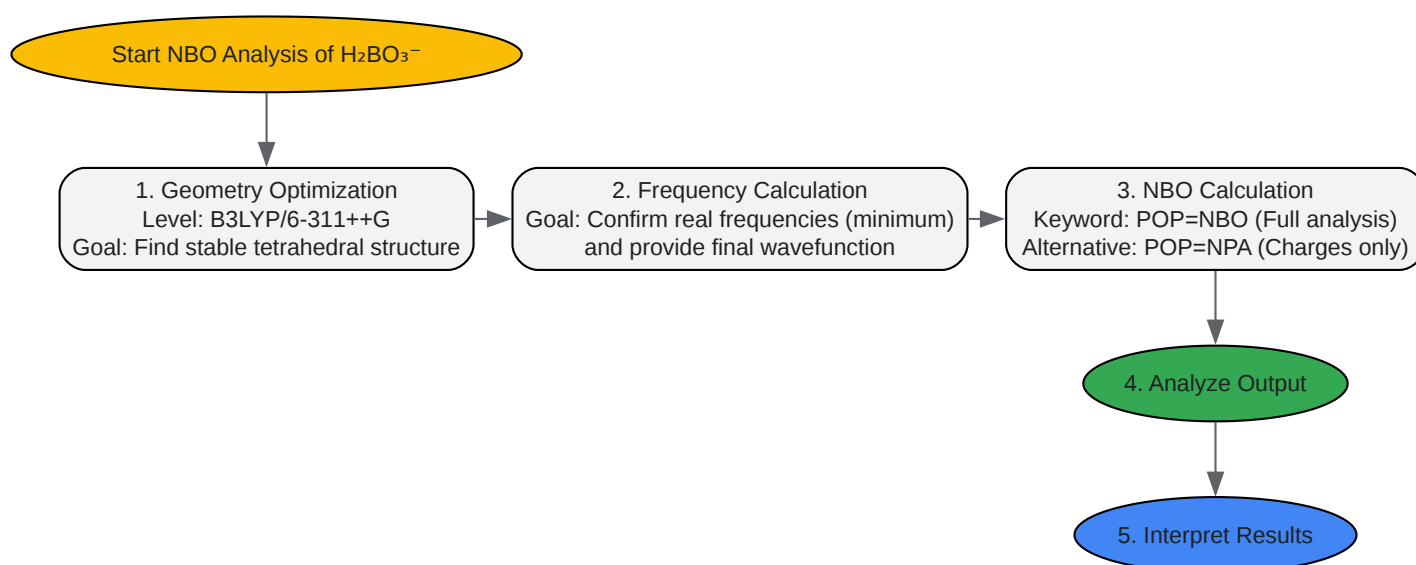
Start NBO Analysis of $H_2BO_3^-$

1. Geometry Optimization
Level: B3LYP/6-311++G
Goal: Find stable tetrahedral structure

2. Frequency Calculation
Goal: Confirm real frequencies (minimum) and provide final wavefunction

3. NBO Calculation
Keyword: POP=NBO (Full analysis)
Alternative: POP=NPA (Charges only)

4. Analyze Output

5. Interpret Results